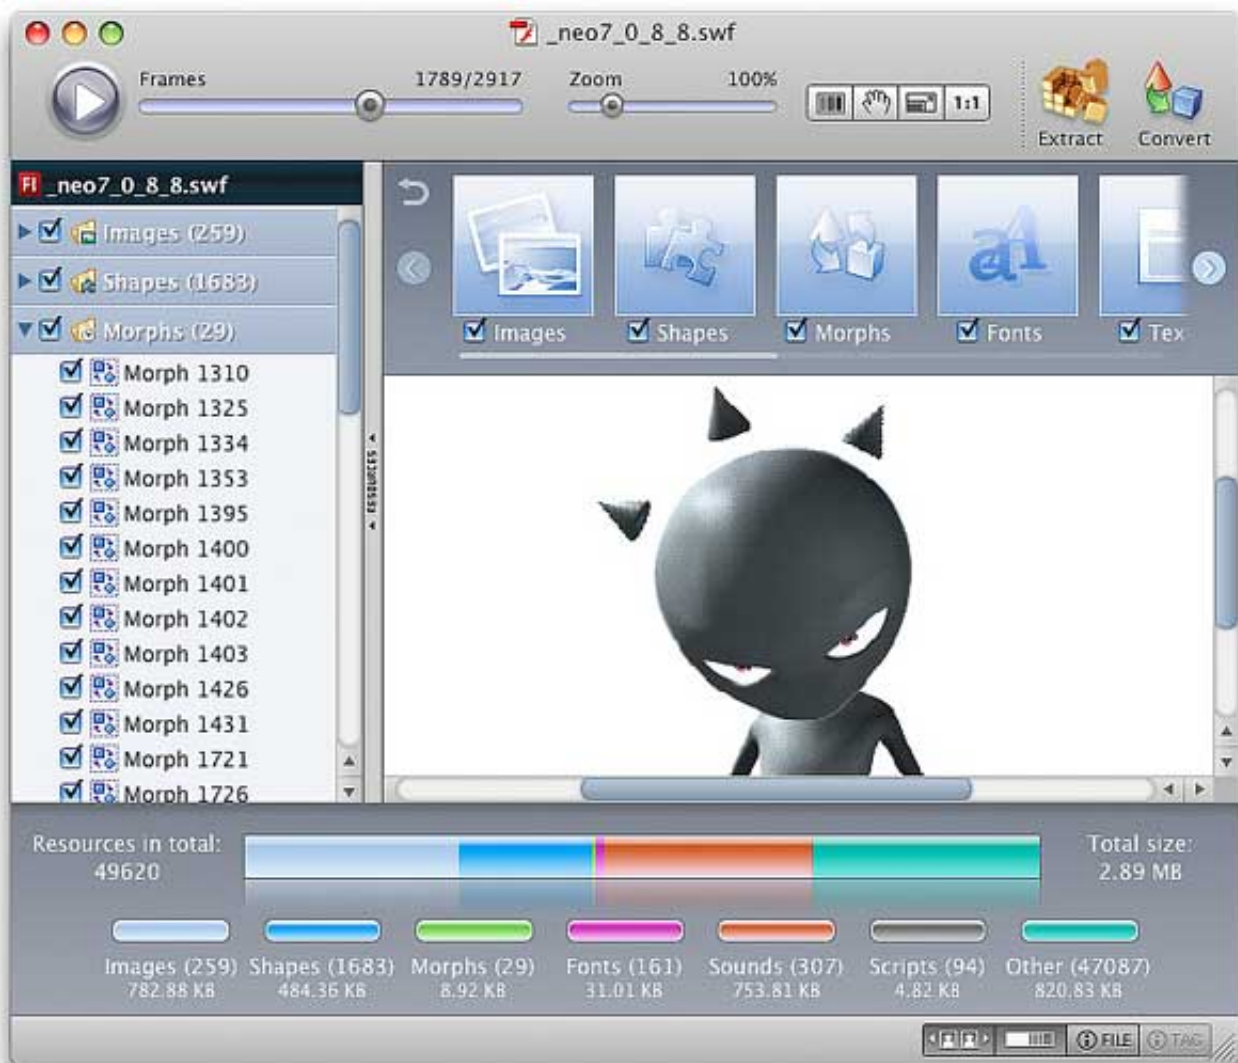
_neo7_0_8_8.swf

Frames 1789/2917

Zoom 100%

1:1

Extract

Convert

_neo7_0_8_8.swf

Images (259)

Shapes (1683)

Morphs (29)

Morph 1310

Morph 1325

Morph 1334

Morph 1353

Morph 1395

Morph 1400

Morph 1401

Morph 1402

Morph 1403

Morph 1426

Morph 1431

Morph 1721

Morph 1726

Images

Shapes

Morphs

Fonts

Tex

Resources in total: 49620

Total size: 2.89 MB

Images (259) 782.88 KB

Shapes (1683) 484.36 KB

Morphs (29) 8.92 KB

Fonts (161) 31.01 KB

Sounds (307) 753.81 KB

Scripts (94) 4.82 KB

Other (47087) 820.83 KB

FILE

TAG